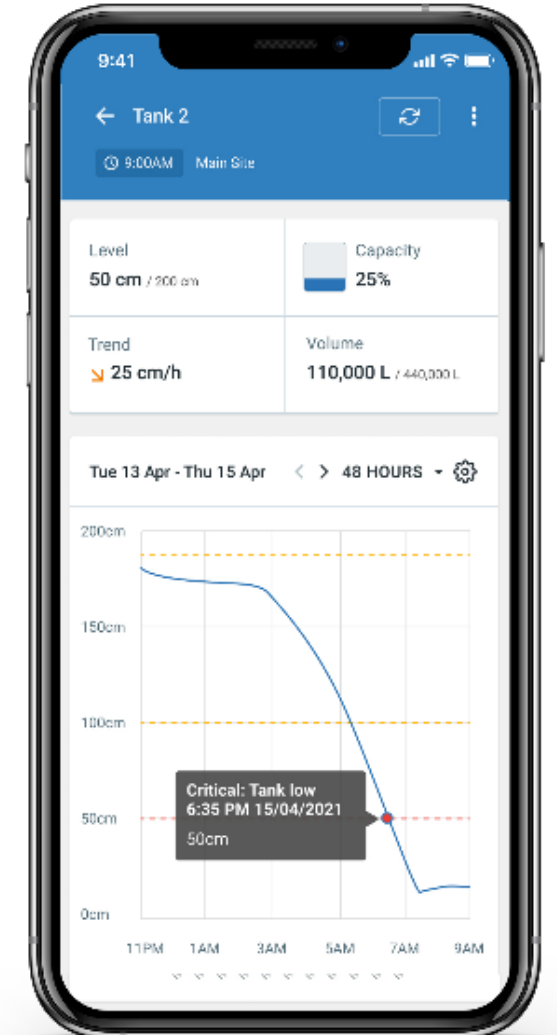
9:41

Tank 2

9:00AM Main Site

Level
50 cm / 200 cm

Capacity
25%

Trend
25 cm/h

Volume
110,000 L / 440,000 L

Tue 13 Apr - Thu 15 Apr
48 HOURS

200cm
150cm
100cm
50cm
0cm

Critical: Tank low
6:35 PM 15/04/2021
50cm

11PM 1AM 3AM 5AM 7AM 9AM